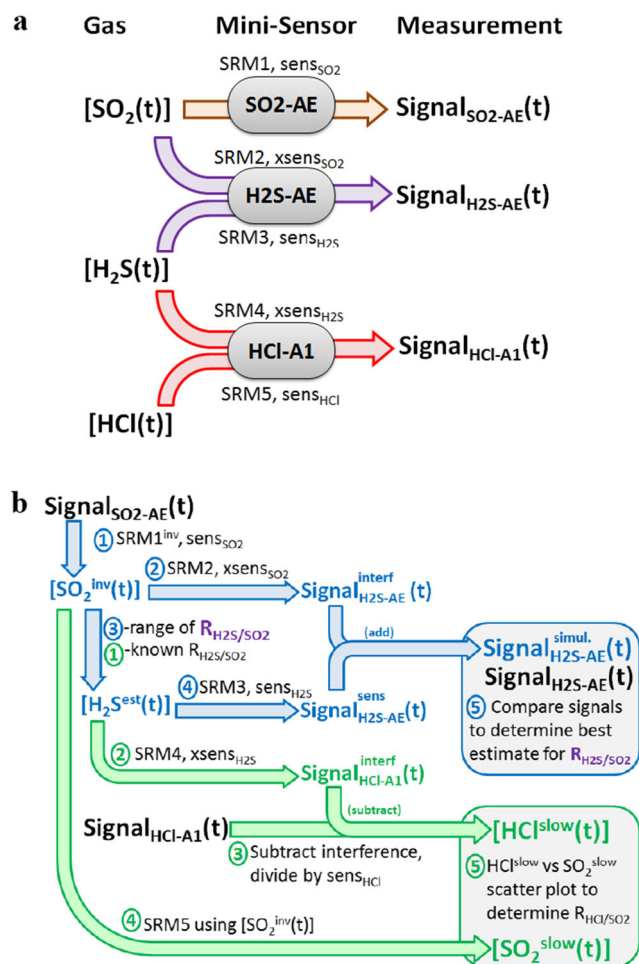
a

Gas    Mini-Sensor    Measurement

SRM1, $\text{sens}_{SO2}$

$[SO_2(t)]$   SO2-AE   $\text{Signal}_{SO2\text{-}AE}(t)$

SRM2, $\text{xsens}_{SO2}$

H2S-AE   $\text{Signal}_{H2S\text{-}AE}(t)$

SRM3, $\text{sens}_{H2S}$

$[H_2S(t)]$

SRM4, $\text{xsens}_{H2S}$

HCl-A1   $\text{Signal}_{HCl\text{-}A1}(t)$

SRM5, $\text{sens}_{HCl}$

$[HCl(t)]$

b

$\text{Signal}_{SO2\text{-}AE}(t)$

① $\text{SRM1}^{inv}$, $\text{sens}_{SO2}$

$[SO_2^{inv}(t)]$   ② SRM2, $\text{xsens}_{SO2}$   $\text{Signal}^{interf}_{H2S\text{-}AE}(t)$

③-range of $R_{H2S/SO2}$

①-known $R_{H2S/SO2}$

(add)

$\text{Signal}^{simul.}_{H2S\text{-}AE}(t)$

$\text{Signal}_{H2S\text{-}AE}(t)$

⑤ Compare signals to determine best estimate for $R_{H2S/SO2}$

$[H_2S^{est}(t)]$   ④ SRM3, $\text{sens}_{H2S}$   $\text{Signal}^{sens}_{H2S\text{-}AE}(t)$

② SRM4, $\text{xsens}_{H2S}$   $\text{Signal}^{interf}_{HCl\text{-}A1}(t)$

(subtract)

$\text{Signal}_{HCl\text{-}A1}(t)$   $[HCl^{slow}(t)]$

③ Subtract interference, divide by $\text{sens}_{HCl}$

⑤ $HCl^{slow}$ vs $SO_2^{slow}$ scatter plot to determine $R_{HCl/SO2}$

④ SRM5 using $[SO_2^{inv}(t)]$

$[SO_2^{slow}(t)]$